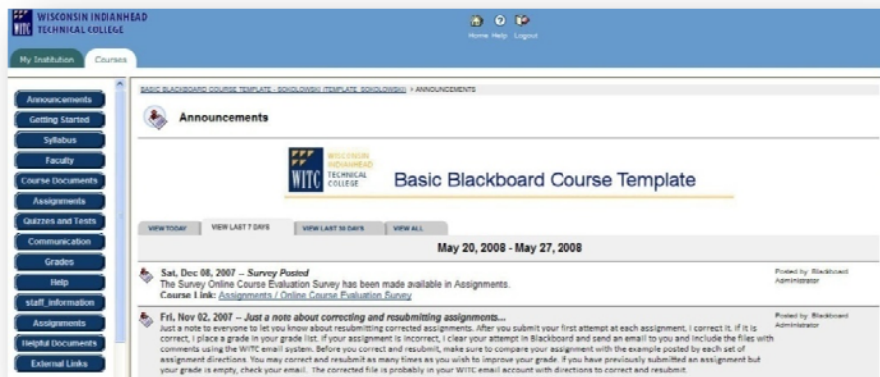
WISCONSIN INDIANHEAD TECHNICAL COLLEGE

Home Help Logout

My Institution Courses

Announcements
Getting Started
Syllabus
Faculty
Course Documents
Assignments
Quizzes and Tests
Communication
Grades
Help
staff_information
Assignments
Helpful Documents
External Links

BASIC BLACKBOARD COURSE TEMPLATE - SOKOLOWSKI (TEMPLATE_SOKOLOWSKI) > ANNOUNCEMENTS

Announcements

WISCONSIN INDIANHEAD TECHNICAL COLLEGE

Basic Blackboard Course Template

VIEW TODAY VIEW LAST 7 DAYS VIEW LAST 30 DAYS VIEW ALL

May 20, 2008 - May 27, 2008

Sat, Dec 08, 2007 – Survey Posted
The Survey Online Course Evaluation Survey has been made available in Assignments.
Course Link: Assignments / Online Course Evaluation Survey

Posted by: Blackboard Administrator

Fri, Nov 02, 2007 – Just a note about correcting and resubmitting assignments...
Just a note to everyone to let you know about resubmitting corrected assignments. After you submit your first attempt at each assignment, I correct it. If it is correct, I place a grade in your grade list. If your assignment is incorrect, I clear your attempt in Blackboard and send an email to you and include the files with comments using the WITC email system. Before you correct and resubmit, make sure to compare your assignment with the example posted by each set of assignment directions. You may correct and resubmit as many times as you wish to improve your grade. If you have previously submitted an assignment but your grade is empty, check your email. The corrected file is probably in your WITC email account with directions to correct and resubmit.

Posted by: Blackboard Administrator